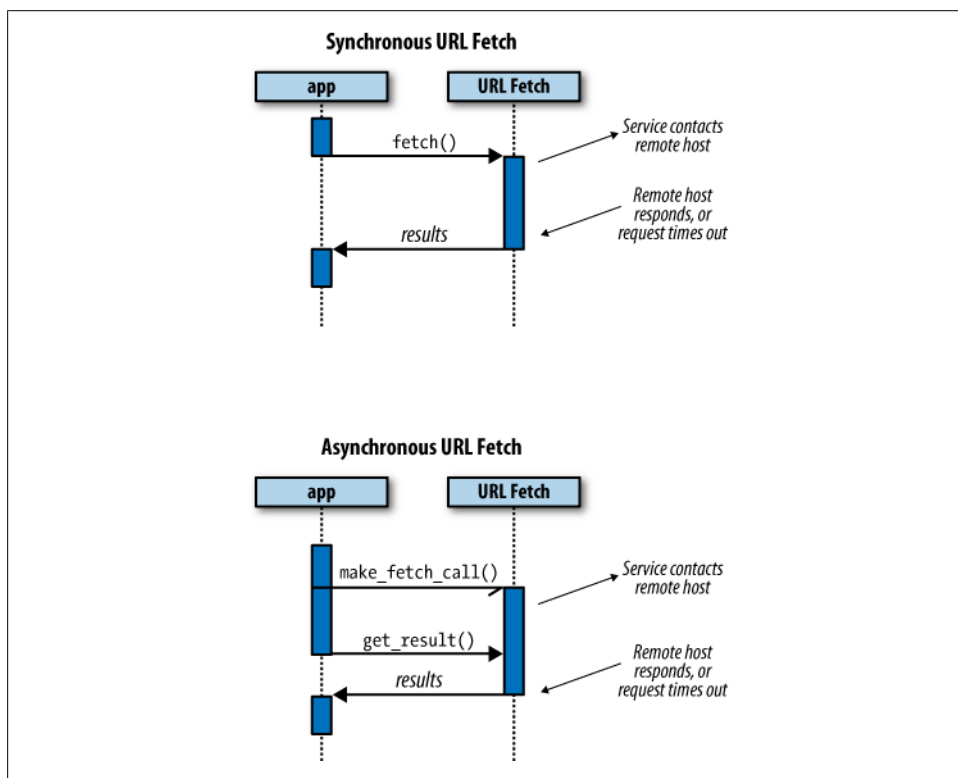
Synchronous URL Fetch

app

URL Fetch

fetch()

Service contacts remote host

Remote host responds, or request times out

results

Asynchronous URL Fetch

app

URL Fetch

make_fetch_call()

Service contacts remote host

get_result()

Remote host responds, or request times out

results